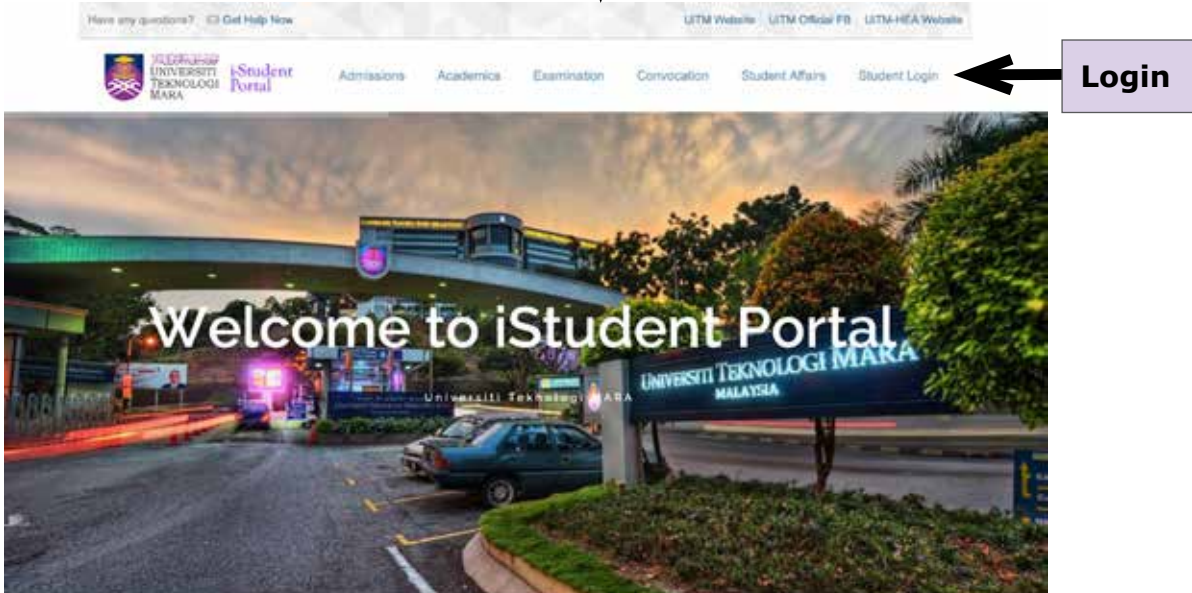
Have any questions? Get Help Now

UiTM Website | UiTM Official FB | UiTM-HEA Website

UNIVERSITI TEKNOLOGI MARA

iStudent Portal

Admissions Academics Examination Convocation Student Affairs Student Login

Login

Welcome to iStudent Portal

Universiti Teknologi MARA

UNIVERSITI TEKNOLOGI MARA MALAYSIA